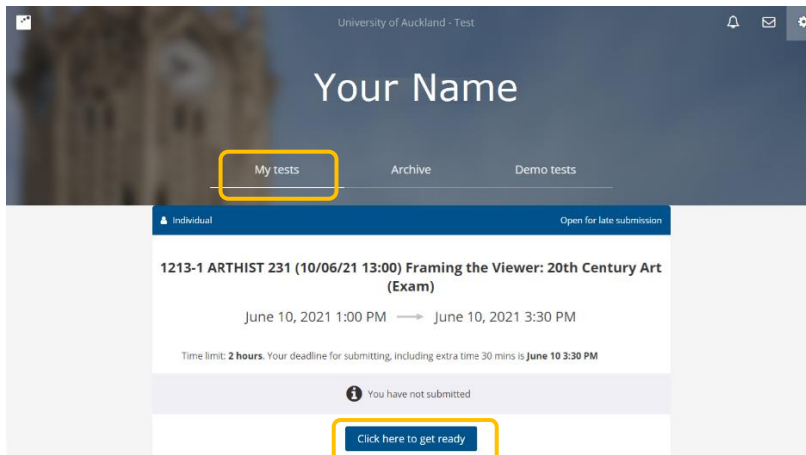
University of Auckland - Test

Your Name

My tests

Archive

Demo tests

Individual

Open for late submission

1213-1 ARTHIST 231 (10/06/21 13:00) Framing the Viewer: 20th Century Art (Exam)

June 10, 2021 1:00 PM → June 10, 2021 3:30 PM

Time limit: **2 hours**. Your deadline for submitting, including extra time 30 mins is **June 10 3:30 PM**

You have not submitted

Click here to get ready